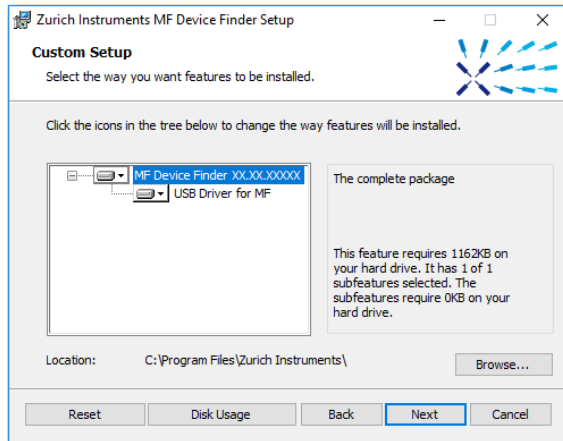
Zurich Instruments MF Device Finder Setup

Custom Setup

Select the way you want features to be installed.

Click the icons in the tree below to change the way features will be installed.

MF Device Finder XX.XX.XXXXX

USB Driver for MF

The complete package

This feature requires 1162KB on your hard drive. It has 1 of 1 subfeatures selected. The subfeatures require 0KB on your hard drive.

Location: C:\Program Files\Zurich Instruments\

Browse...

Reset | Disk Usage | Back | Next | Cancel